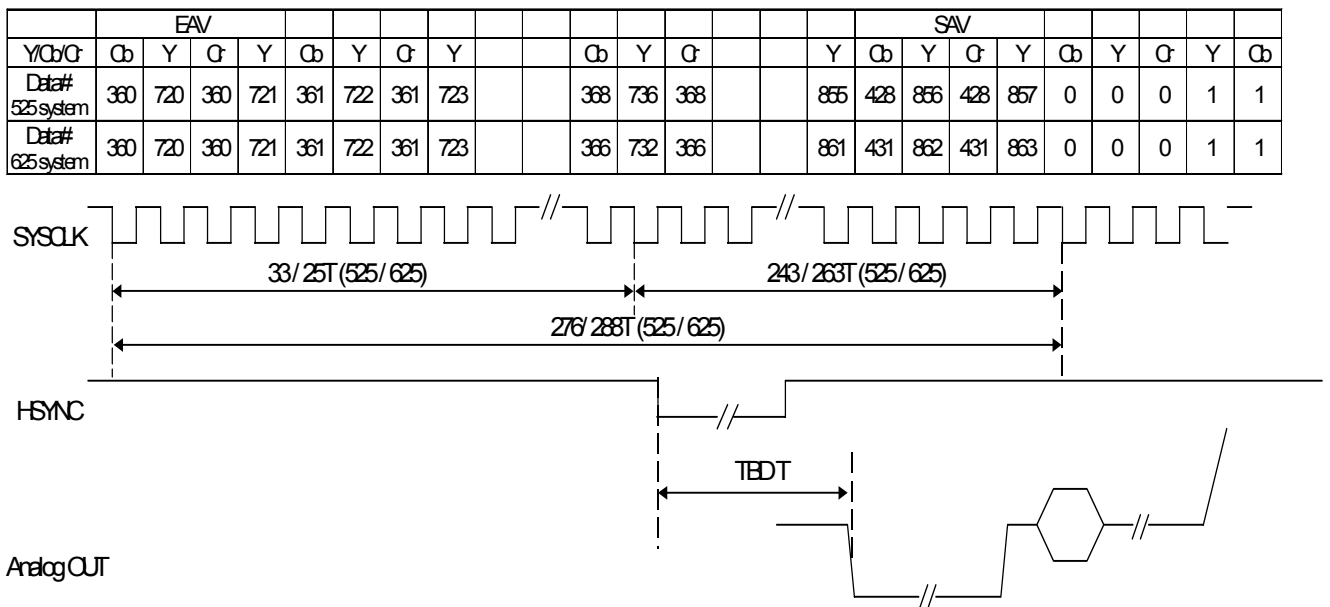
|  | EAV |  |  |  |  |  |  |  |  |  |  |  |  |  |  | SAV |  |  |  |  |  |  |  |  |
|---|---|---|---|---|---|---|---|---|---|---|---|---|---|---|---|---|---|---|---|---|---|---|---|---|
| Y/Cb/Cr | Cb | Y | Cr | Y | Cb | Y | Cr | Y |  |  | Cb | Y | Cr |  |  | Y | Cb | Y | Cr | Y | Cb | Y | Cr | Y | Cb |
| Data# 525 system | 360 | 720 | 360 | 721 | 361 | 722 | 361 | 723 |  |  | 368 | 736 | 368 |  |  | 855 | 428 | 856 | 428 | 857 | 0 | 0 | 0 | 1 | 1 |
| Data# 625 system | 360 | 720 | 360 | 721 | 361 | 722 | 361 | 723 |  |  | 366 | 732 | 366 |  |  | 861 | 431 | 862 | 431 | 863 | 0 | 0 | 0 | 1 | 1 |

SYSCLK

33 / 25T (525 / 625)

243 / 263T (525 / 625)

276/ 288T (525 / 625)

HSYNC

TBDT

Analog OUT